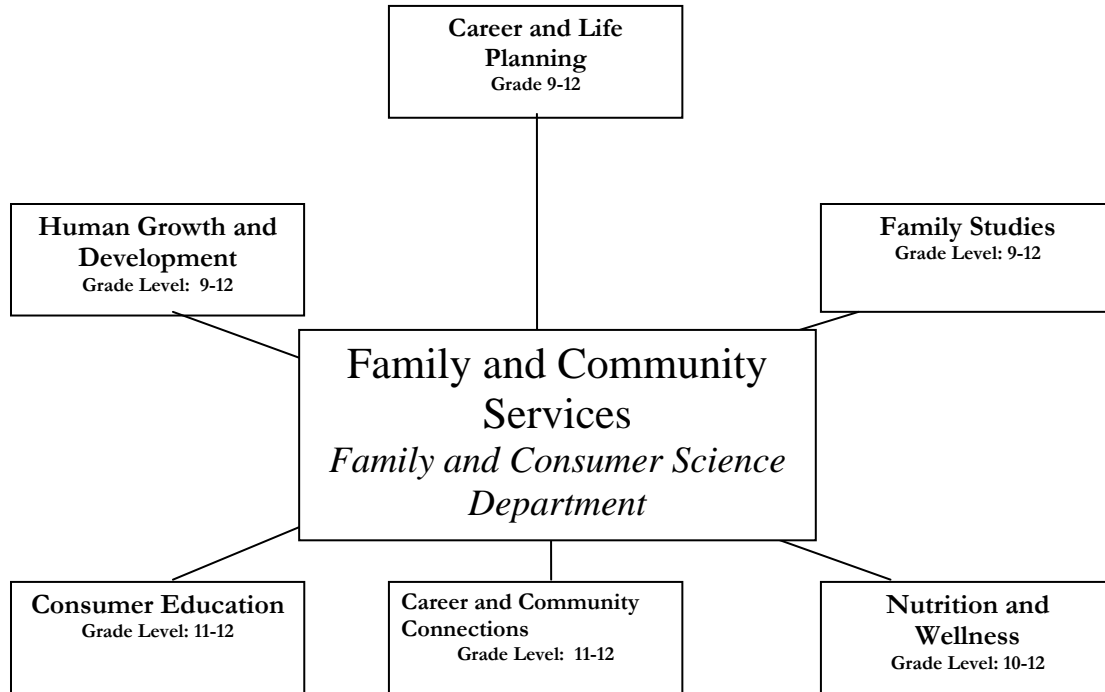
Career and Life Planning
Grade 9-12

Human Growth and Development
Grade Level: 9-12

Family Studies
Grade Level: 9-12

Family and Community Services
*Family and Consumer Science Department*

Consumer Education
Grade Level: 11-12

Career and Community Connections
Grade Level: 11-12

Nutrition and Wellness
Grade Level: 10-12